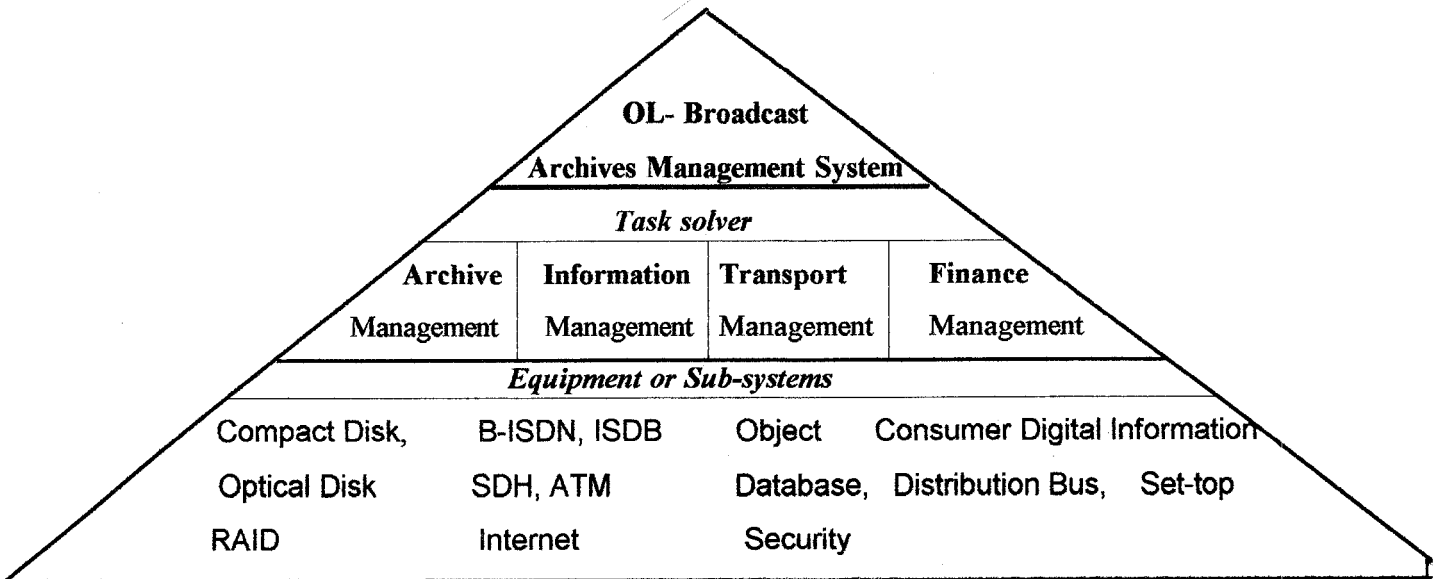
OL- Broadcast
Archives Management System

Task solver

| Archive Management | Information Management | Transport Management | Finance Management |
|---|---|---|---|

Equipment or Sub-systems

Compact Disk, Optical Disk RAID

B-ISDN, ISDB SDH, ATM Internet

Object Database, Security

Consumer Digital Information Distribution Bus, Set-top